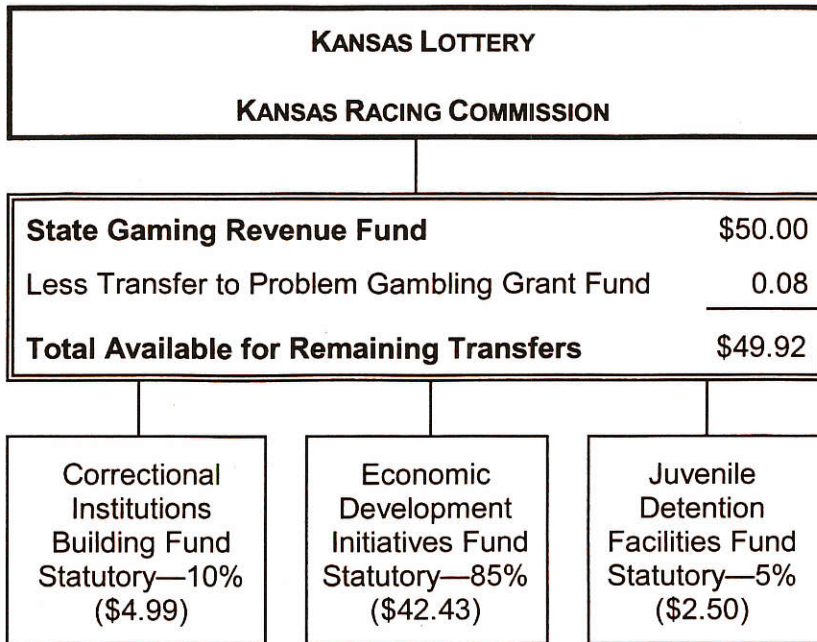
KANSAS LOTTERY

KANSAS RACING COMMISSION

| | |
|---|---|
| **State Gaming Revenue Fund** | $50.00 |
| Less Transfer to Problem Gambling Grant Fund | 0.08 |
| **Total Available for Remaining Transfers** | $49.92 |

Correctional Institutions Building Fund Statutory—10% ($4.99)

Economic Development Initiatives Fund Statutory—85% ($42.43)

Juvenile Detention Facilities Fund Statutory—5% ($2.50)